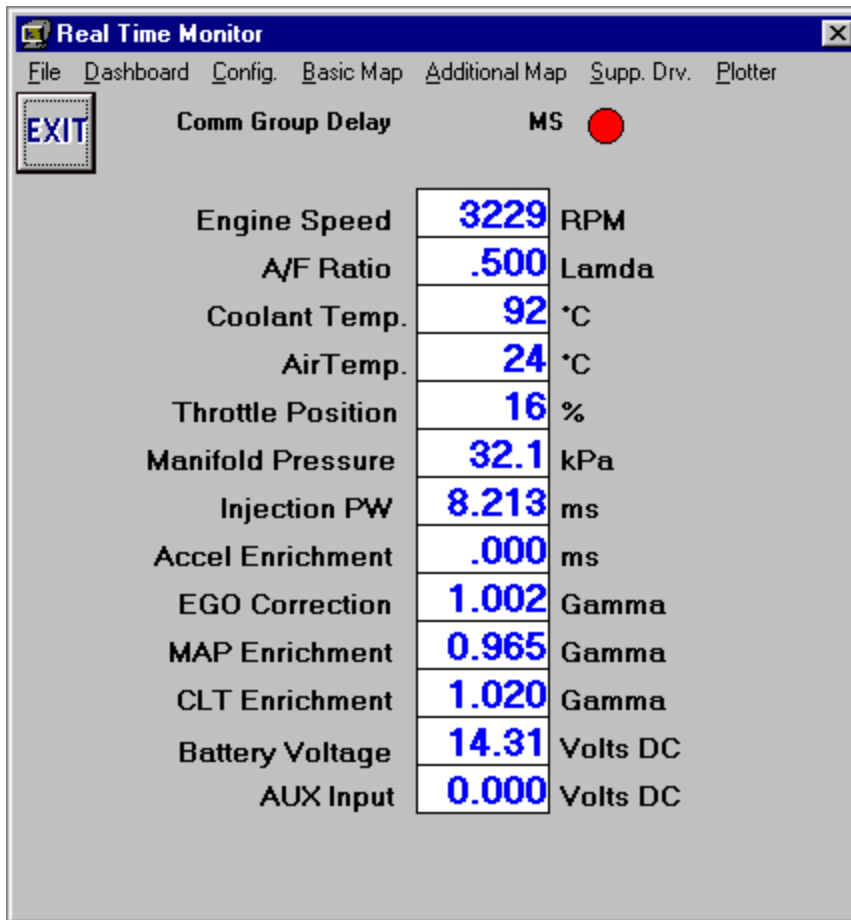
Real Time Monitor

File Dashboard Config. Basic Map Additional Map Supp. Drv. Plotter

EXIT

Comm Group Delay

MS

| | | |
|---|---|---|
| Engine Speed | 3229 | RPM |
| A/F Ratio | .500 | Lamda |
| Coolant Temp. | 92 | °C |
| AirTemp. | 24 | °C |
| Throttle Position | 16 | % |
| Manifold Pressure | 32.1 | kPa |
| Injection PW | 8.213 | ms |
| Accel Enrichment | .000 | ms |
| EGO Correction | 1.002 | Gamma |
| MAP Enrichment | 0.965 | Gamma |
| CLT Enrichment | 1.020 | Gamma |
| Battery Voltage | 14.31 | Volts DC |
| AUX Input | 0.000 | Volts DC |